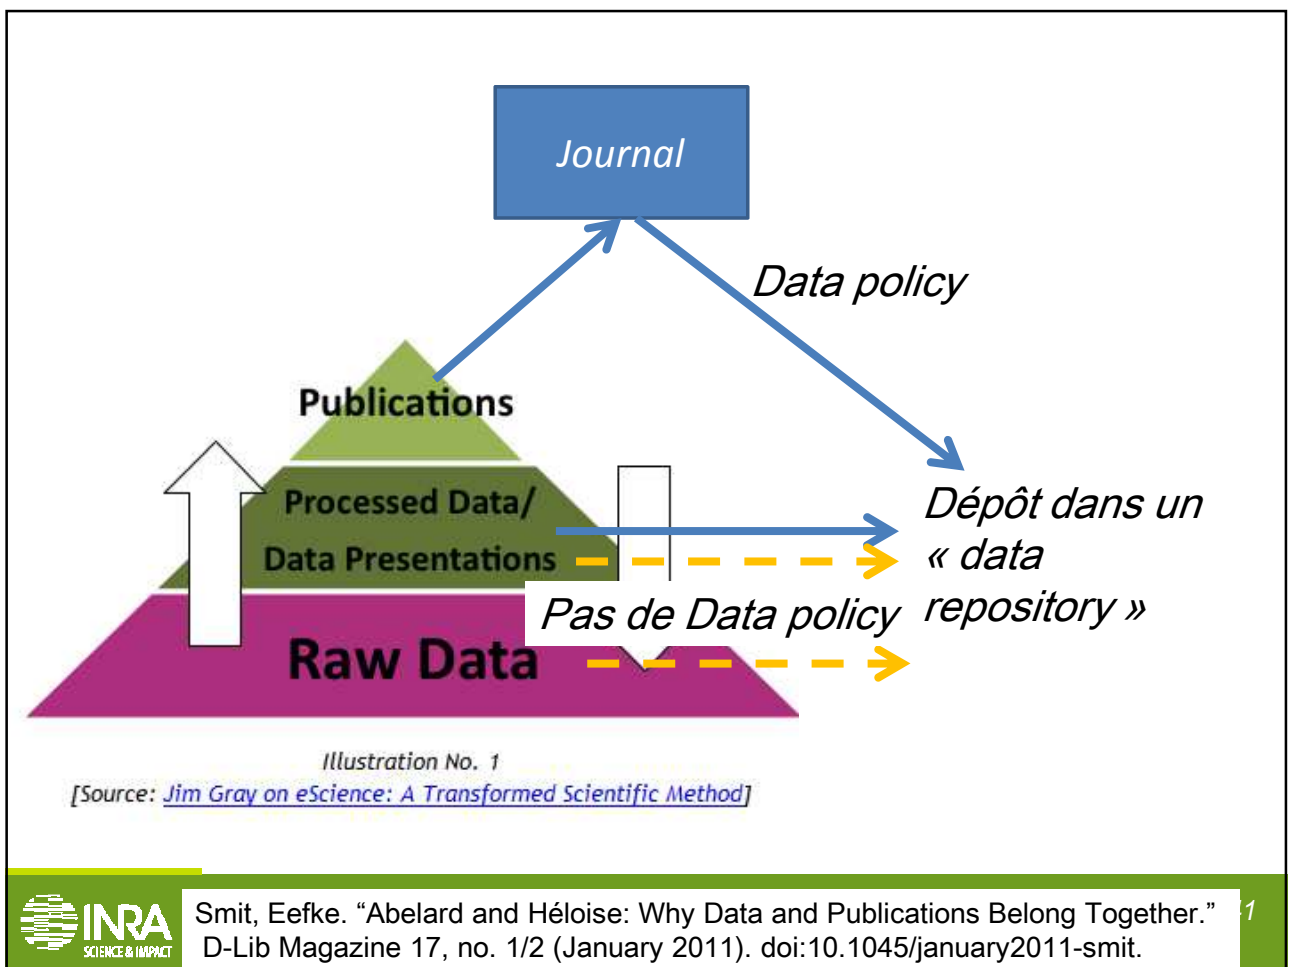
Journal

Data policy

Publications

Processed Data/
Data Presentations

Raw Data

Dépôt dans un « data repository »

Pas de Data policy

Illustration No. 1
[Source: Jim Gray on eScience: A Transformed Scientific Method]

INRA
SCIENCE & IMPACT

Smit, Eefke. “Abelard and Héloise: Why Data and Publications Belong Together.” D-Lib Magazine 17, no. 1/2 (January 2011). doi:10.1045/january2011-smit.

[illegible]1